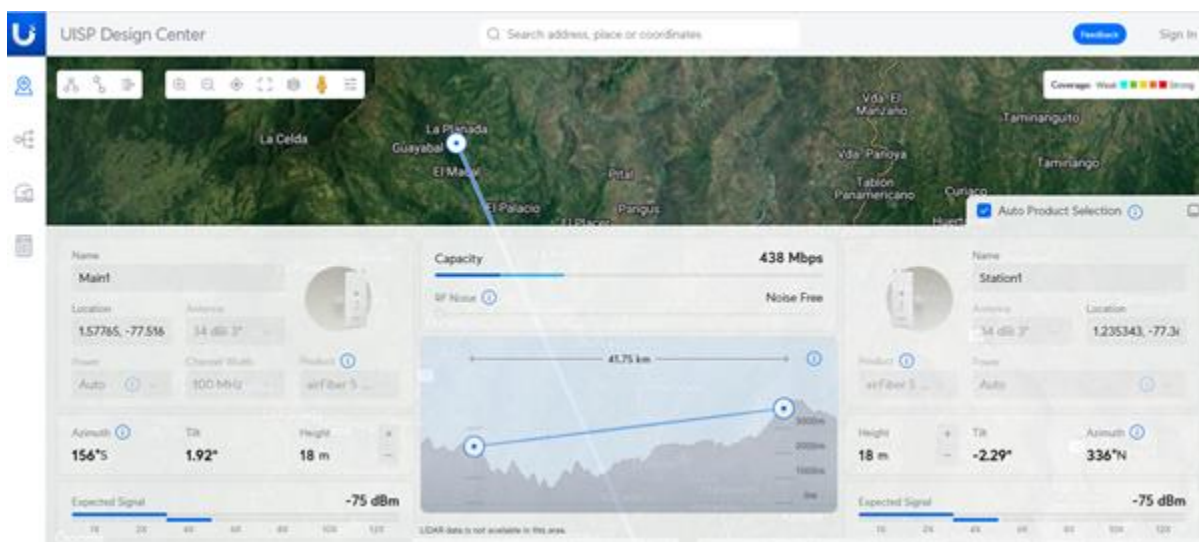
UISP Design Center

Search address, place or coordinates

Feedback

Sign In

Coverage: Weak Strong

La Celda
La Planada
Guayabal
El Madal
Pital
El Palacio
El Placer
Pangus
Vda. El Manzano
Vda. Pañoya
Tablón Panamericano
Curiaco
Taminanguito
Taminango

Auto Product Selection

Name
Main1
Location
1.57765, -77.516
Antenna
34 dBi 3°
Power
Auto
Channel Width
100 MHz
Product
airFiber 5 ...

Azimuth
156°S
Tilt
1.92°
Height
18 m

Expected Signal
-75 dBm

Capacity
438 Mbps
RF Noise
Noise Free

41.75 km

3000m
2000m
1000m
0m

LiDAR data is not available in this area.

Name
Station1
Antenna
34 dBi 3°
Location
1.235343, -77.3(
Product
airFiber 5 ...
Power
Auto

Height
18 m
Tilt
-2.29°
Azimuth
336°N

Expected Signal
-75 dBm